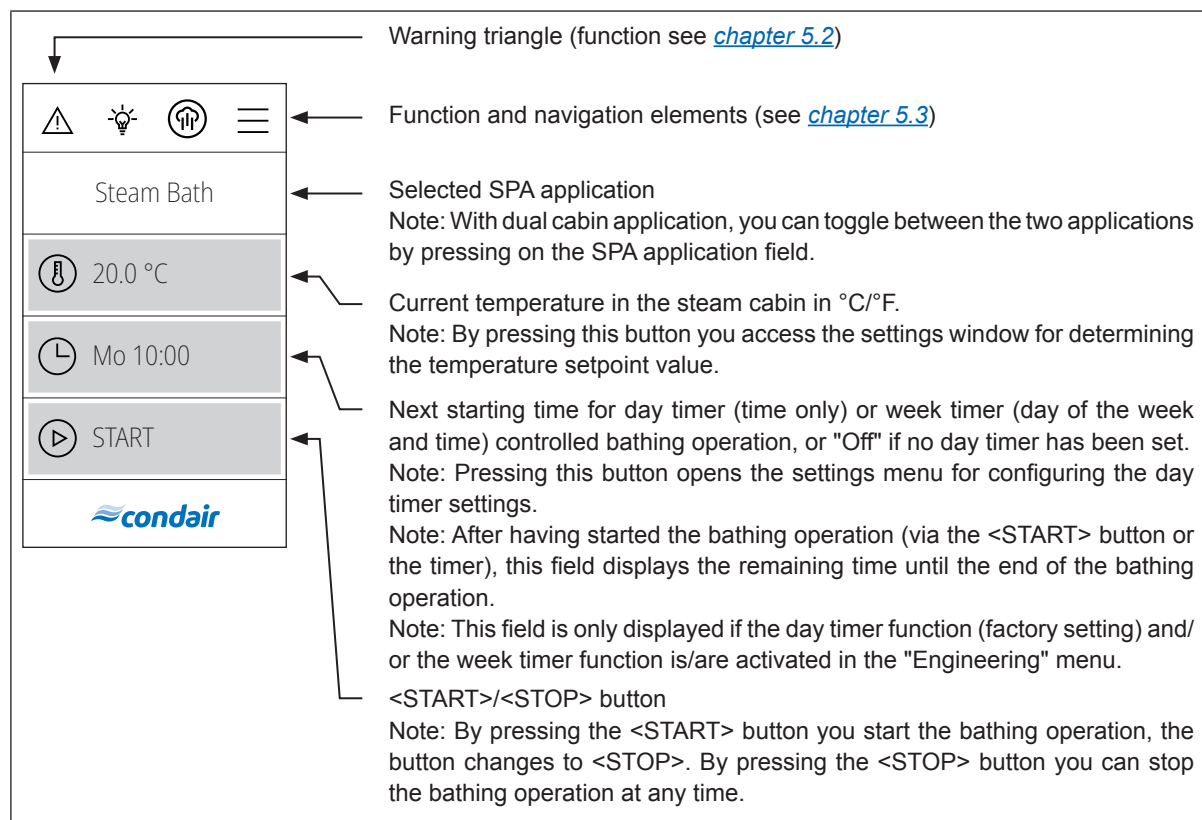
Steam Bath

20.0 °C

Mo 10:00

START

condair

Warning triangle (function see *chapter 5.2*)

Function and navigation elements (see *chapter 5.3*)

Selected SPA application
Note: With dual cabin application, you can toggle between the two applications by pressing on the SPA application field.

Current temperature in the steam cabin in °C/°F.
Note: By pressing this button you access the settings window for determining the temperature setpoint value.

Next starting time for day timer (time only) or week timer (day of the week and time) controlled bathing operation, or "Off" if no day timer has been set.
Note: Pressing this button opens the settings menu for configuring the day timer settings.
Note: After having started the bathing operation (via the <START> button or the timer), this field displays the remaining time until the end of the bathing operation.
Note: This field is only displayed if the day timer function (factory setting) and/or the week timer function is/are activated in the "Engineering" menu.

<START>/<STOP> button
Note: By pressing the <START> button you start the bathing operation, the button changes to <STOP>. By pressing the <STOP> button you can stop the bathing operation at any time.